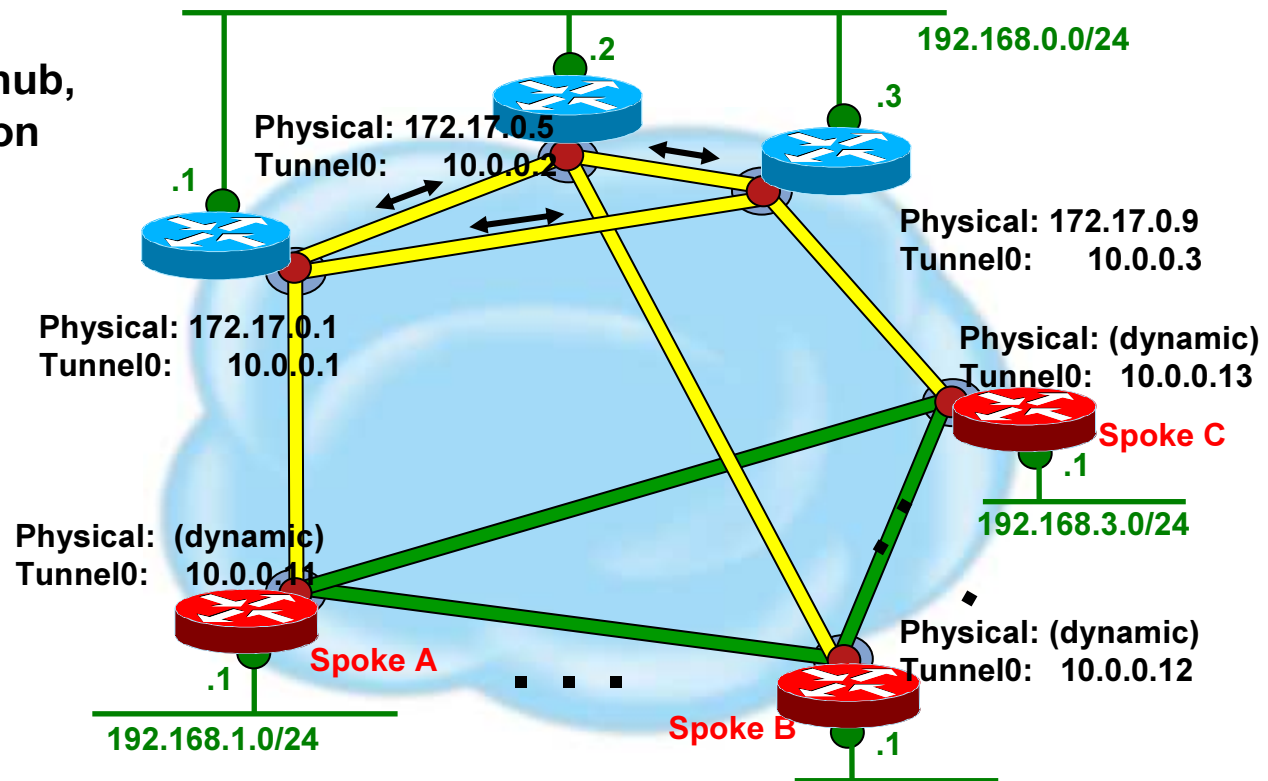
hub,
on

192.168.0.0/24

.2

.3

.1

Physical: 172.17.0.5
Tunnel0: 10.0.0.2

Physical: 172.17.0.9
Tunnel0: 10.0.0.3

Physical: 172.17.0.1
Tunnel0: 10.0.0.1

Physical: (dynamic)
Tunnel0: 10.0.0.13

Spoke C

.1

192.168.3.0/24

Physical: (dynamic)
Tunnel0: 10.0.0.11

Spoke A

.1

192.168.1.0/24

Physical: (dynamic)
Tunnel0: 10.0.0.12

Spoke B

.1